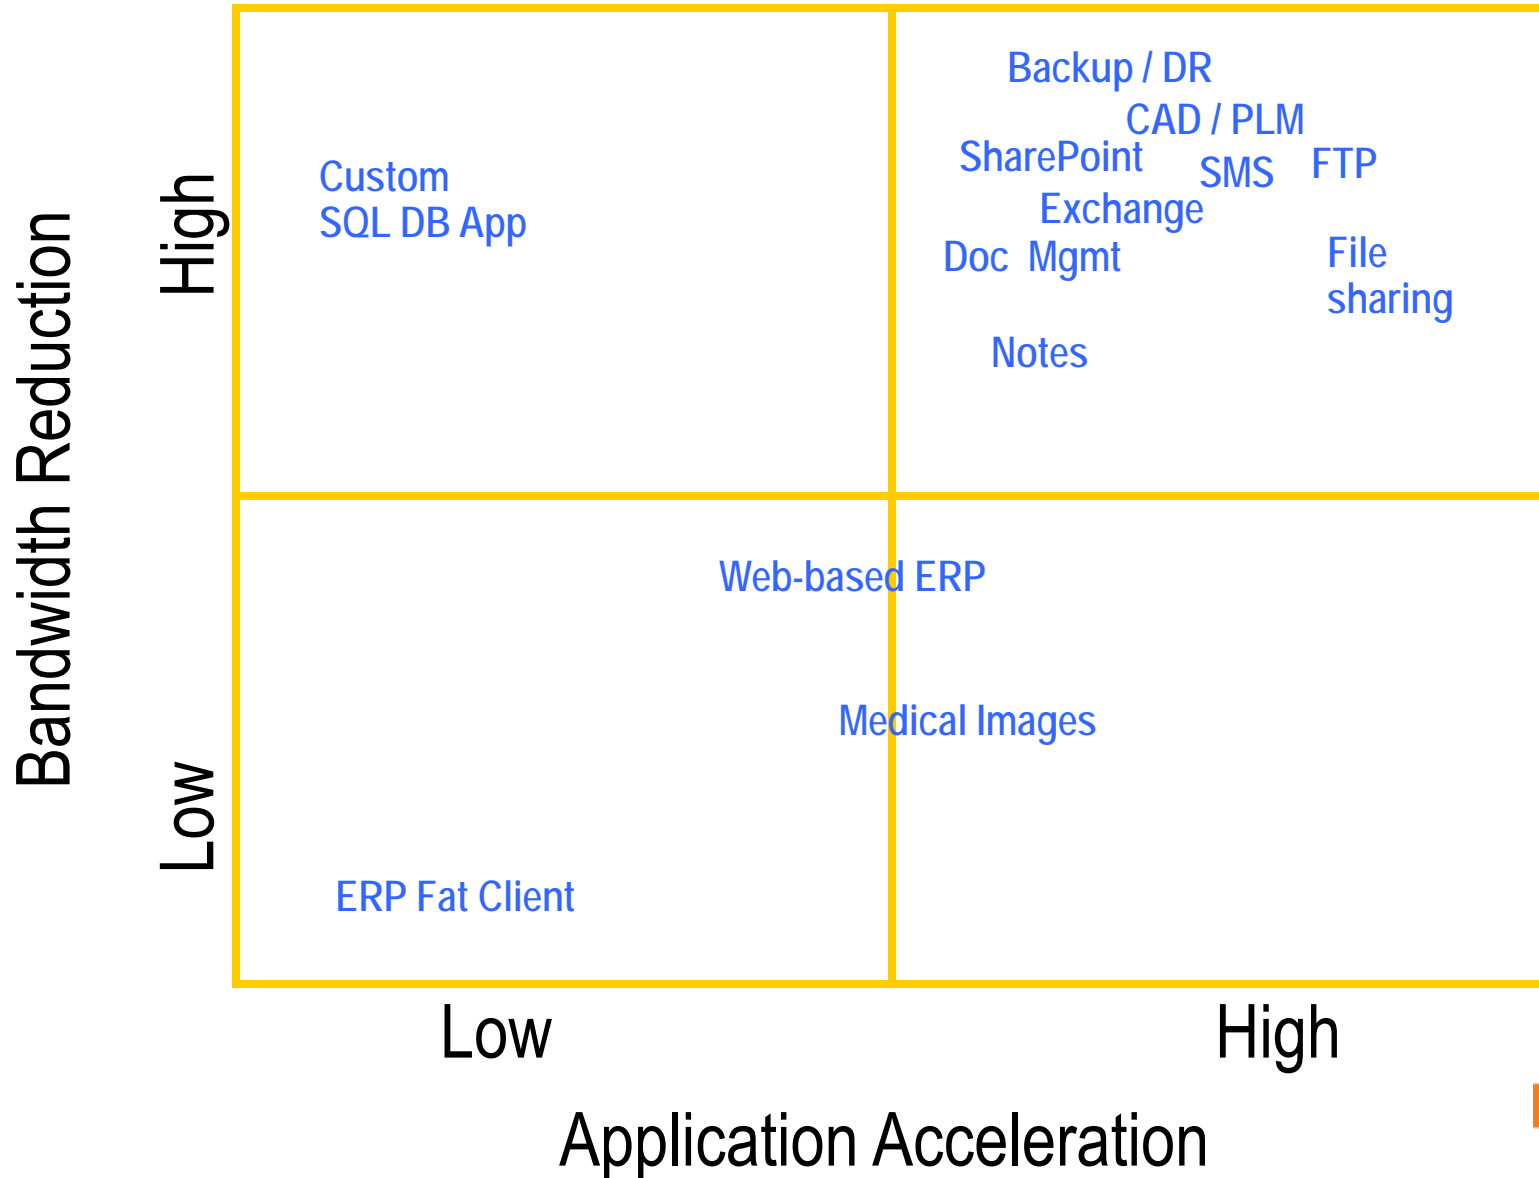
Bandwidth Reduction

High

Low

Custom
SQL DB App

Backup / DR

CAD / PLM

SharePoint

SMS

FTP

Exchange

Doc Mgmt

File
sharing

Notes

Web-based ERP

Medical Images

ERP Fat Client

Low

High

Application Acceleration